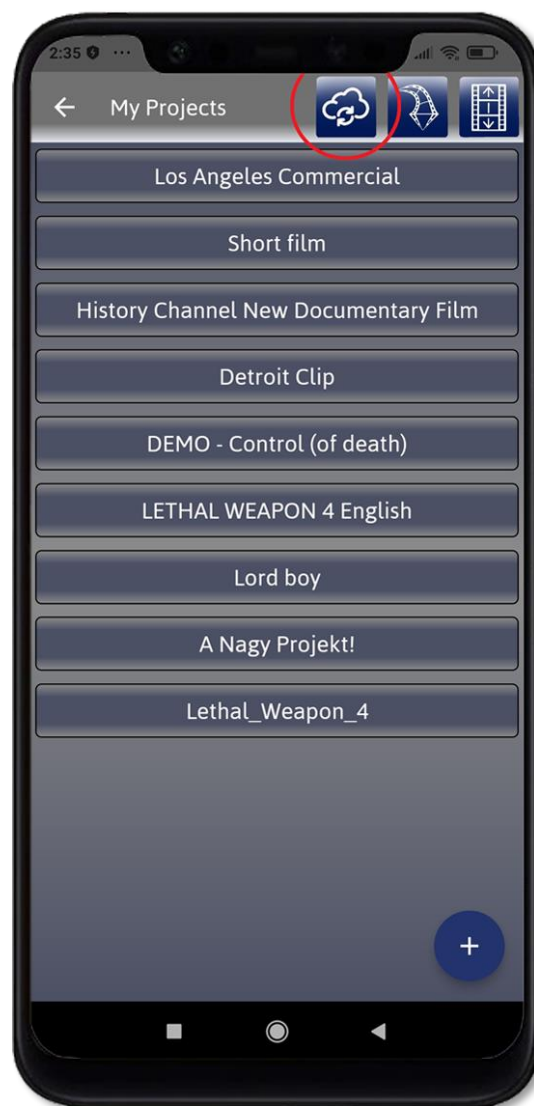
2:35 ···

← My Projects

Los Angeles Commercial

Short film

History Channel New Documentary Film

Detroit Clip

DEMO - Control (of death)

LETHAL WEAPON 4 English

Lord boy

A Nagy Projekt!

Lethal_Weapon_4

+